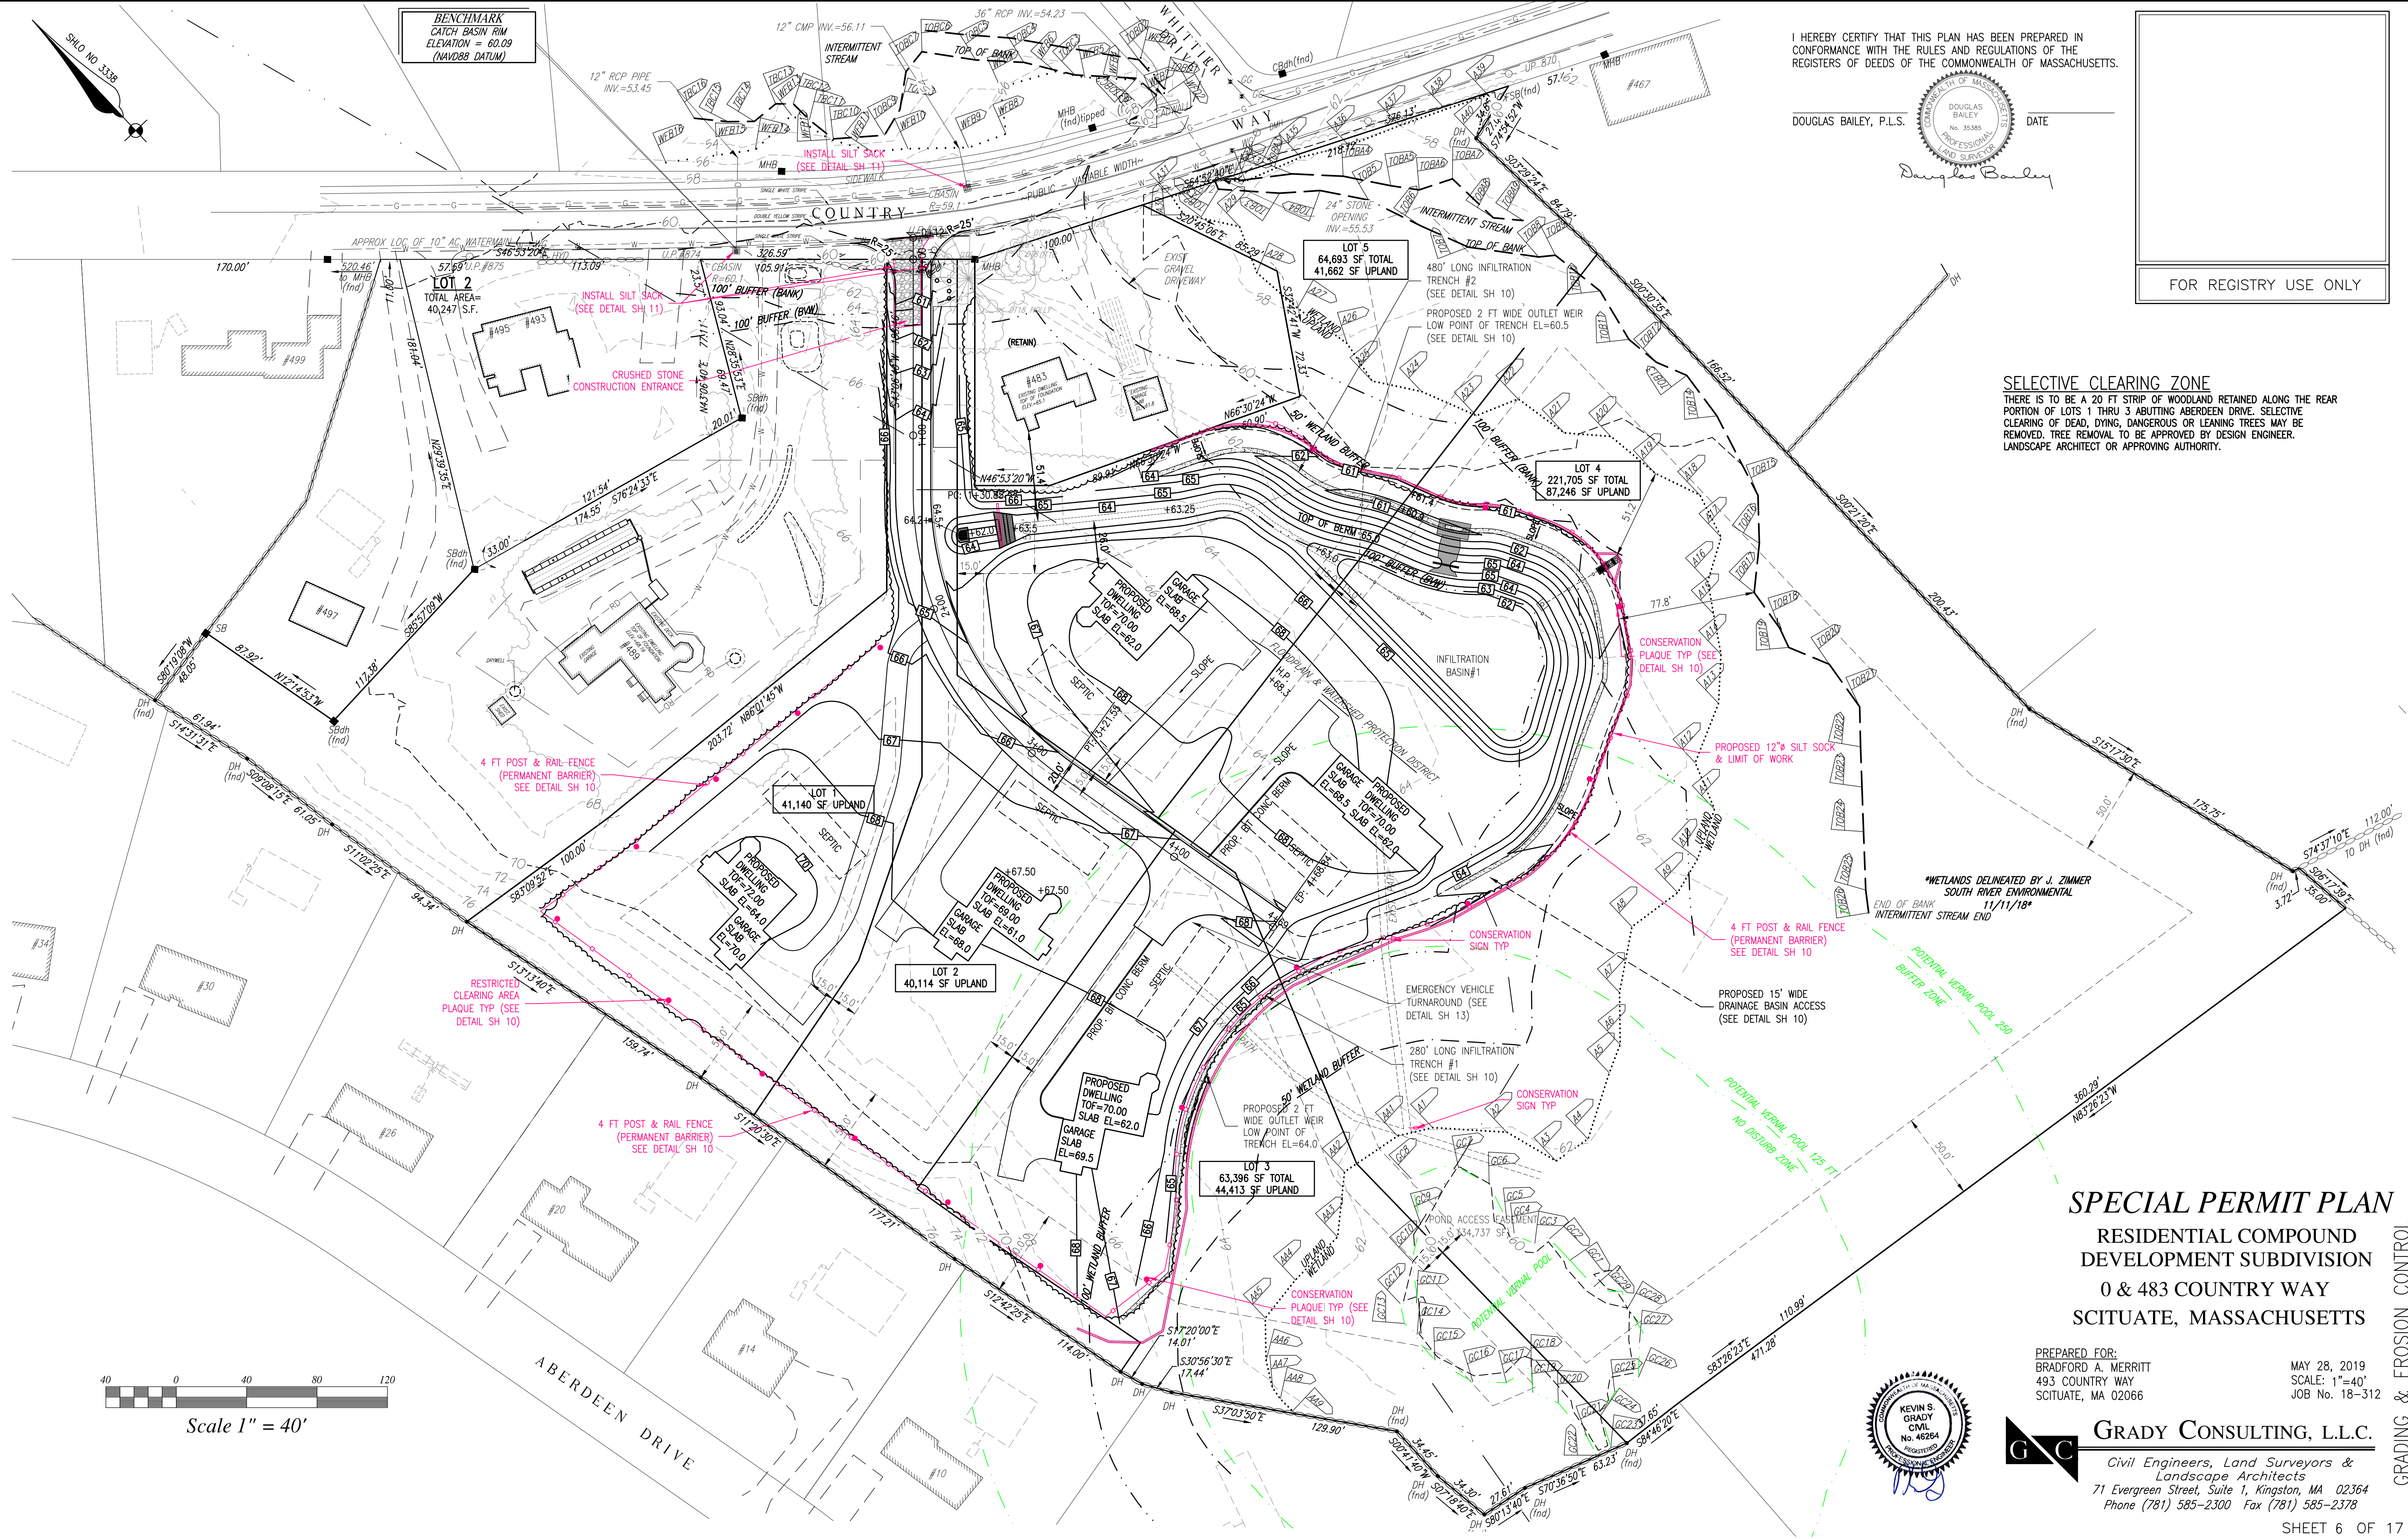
BENCHMARK
CATCH BASIN RIM
ELEVATION = 60.09
(NAVD88 DATUM)

SHLO NO 3338

I HEREBY CERTIFY THAT THIS PLAN HAS BEEN PREPARED IN CONFORMANCE WITH THE RULES AND REGULATIONS OF THE REGISTERS OF DEEDS OF THE COMMONWEALTH OF MASSACHUSETTS.

DOUGLAS BAILEY, P.L.S. DATE

COMMONWEALTH OF MASSACHUSETTS DOUGLAS BAILEY No. 35385 PROFESSIONAL LAND SURVEYOR

Douglas Bailey

FOR REGISTRY USE ONLY

WHITTIER WAY
COUNTRY
PUBLIC VARIABLE WIDTH

12" CMP INV.=56.11
36" RCP INV.=54.23
12" RCP PIPE INV.=53.45
INTERMITTENT STREAM
TOP OF BANK
INSTALL SILT SACK (SEE DETAIL SH 11)
APPROX LOC OF 10" AC WATERMAIN
INSTALL SILT SACK (SEE DETAIL SH 11)
CRUSHED STONE CONSTRUCTION ENTRANCE
100' BUFFER (BANK)
100' BUFFER (BVW)
24" STONE OPENING INV.=55.53
INTERMITTENT STREAM
TOP OF BANK
EXIST GRAVEL DRIVEWAY
(RETAIN)
#483

LOT 2
TOTAL AREA= 40,247 S.F.
#495 #493 #499 #497 #489 #467

LOT 5
64,693 SF TOTAL
41,662 SF UPLAND

480' LONG INFILTRATION TRENCH #2 (SEE DETAIL SH 10)
PROPOSED 2 FT WIDE OUTLET WEIR LOW POINT OF TRENCH EL=60.5 (SEE DETAIL SH 10)

SELECTIVE CLEARING ZONE
THERE IS TO BE A 20 FT STRIP OF WOODLAND RETAINED ALONG THE REAR PORTION OF LOTS 1 THRU 3 ABUTTING ABERDEEN DRIVE. SELECTIVE CLEARING OF DEAD, DYING, DANGEROUS OR LEANING TREES MAY BE REMOVED. TREE REMOVAL TO BE APPROVED BY DESIGN ENGINEER. LANDSCAPE ARCHITECT OR APPROVING AUTHORITY.

LOT 4
221,705 SF TOTAL
87,246 SF UPLAND

50' WETLAND BUFFER
100' BUFFER (BANK)
TOP OF BERM 65.0
100' BUFFER (BVW)
INFILTRATION BASIN#1
CONSERVATION PLAQUE TYP (SEE DETAIL SH 10)
PROPOSED 12"φ SILT SOCK & LIMIT OF WORK

PROPOSED DWELLING TOF=70.00 SLAB EL=62.0
GARAGE SLAB EL=68.5
SEPTIC
SLOPE
FLOODPLAIN & WATERSHED PROTECTION DISTRICT
GARAGE SLAB EL=68.5
PROPOSED DWELLING TOF=70.00 SLAB EL=62.0
PROP. BIT CONC. BERM

4 FT POST & RAIL FENCE (PERMANENT BARRIER) SEE DETAIL SH 10
LOT 1
41,140 SF UPLAND
PROPOSED DWELLING TOF=72.00 SLAB EL=64.0
GARAGE SLAB EL=70.0
PROPOSED DWELLING TOF=69.00 SLAB EL=61.0
GARAGE SLAB EL=68.0
LOT 2
40,114 SF UPLAND

*WETLANDS DELINEATED BY J. ZIMMER SOUTH RIVER ENVIRONMENTAL 11/11/18*
END OF BANK INTERMITTENT STREAM END
4 FT POST & RAIL FENCE (PERMANENT BARRIER) SEE DETAIL SH 10
CONSERVATION SIGN TYP
EMERGENCY VEHICLE TURNAROUND (SEE DETAIL SH 13)
PROPOSED 15' WIDE DRAINAGE BASIN ACCESS (SEE DETAIL SH 10)
POTENTIAL VERNAL POOL 250 BUFFER ZONE
280' LONG INFILTRATION TRENCH #1 (SEE DETAIL SH 10)
CONSERVATION SIGN TYP
PROPOSED 2 FT WIDE OUTLET WEIR LOW POINT OF TRENCH EL=64.0
50' WETLAND BUFFER
POTENTIAL VERNAL POOL 125 FT NO DISTURB ZONE

RESTRICTED CLEARING AREA PLAQUE TYP (SEE DETAIL SH 10)
PROPOSED DWELLING TOF=70.00 SLAB EL=62.0
GARAGE SLAB EL=69.5
PROP. BIT CONC. BERM
SEPTIC
LOT 3
63,396 SF TOTAL
44,413 SF UPLAND
4 FT POST & RAIL FENCE (PERMANENT BARRIER) SEE DETAIL SH 10
100' WETLAND BUFFER
UPLAND WETLAND
POND ACCESS EASEMENT 34,737 SF
POTENTIAL VERNAL POOL
CONSERVATION PLAQUE TYP (SEE DETAIL SH 10)

ABERDEEN DRIVE
#34 #30 #26 #20 #14 #10

40 0 40 80 120
Scale 1" = 40'

SPECIAL PERMIT PLAN
RESIDENTIAL COMPOUND DEVELOPMENT SUBDIVISION
0 & 483 COUNTRY WAY
SCITUATE, MASSACHUSETTS

PREPARED FOR:
BRADFORD A. MERRITT
493 COUNTRY WAY
SCITUATE, MA 02066

MAY 28, 2019
SCALE: 1"=40'
JOB No. 18-312

KEVIN S. GRADY CIVIL No. 46264 REGISTERED PROFESSIONAL ENGINEER

GRADY CONSULTING, L.L.C.
Civil Engineers, Land Surveyors & Landscape Architects
71 Evergreen Street, Suite 1, Kingston, MA 02364
Phone (781) 585-2300 Fax (781) 585-2378

GRADING & EROSION CONTROL
SHEET 6 OF 17